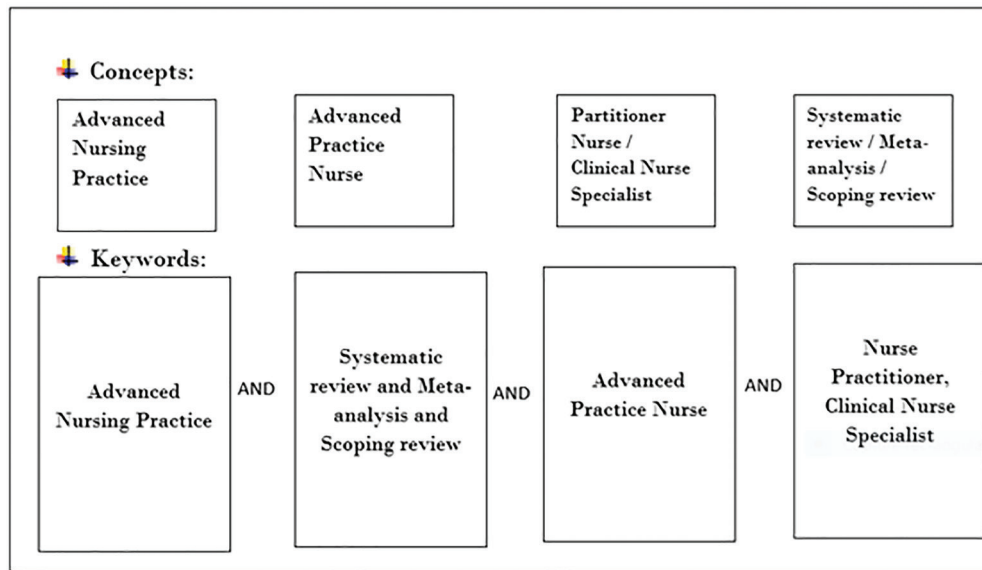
Concepts:

Advanced Nursing Practice

Advanced Practice Nurse

Partitioner Nurse / Clinical Nurse Specialist

Systematic review / Meta-analysis / Scoping review

Keywords:

Advanced Nursing Practice

AND

Systematic review and Meta-analysis and Scoping review

AND

Advanced Practice Nurse

AND

Nurse Practitioner, Clinical Nurse Specialist